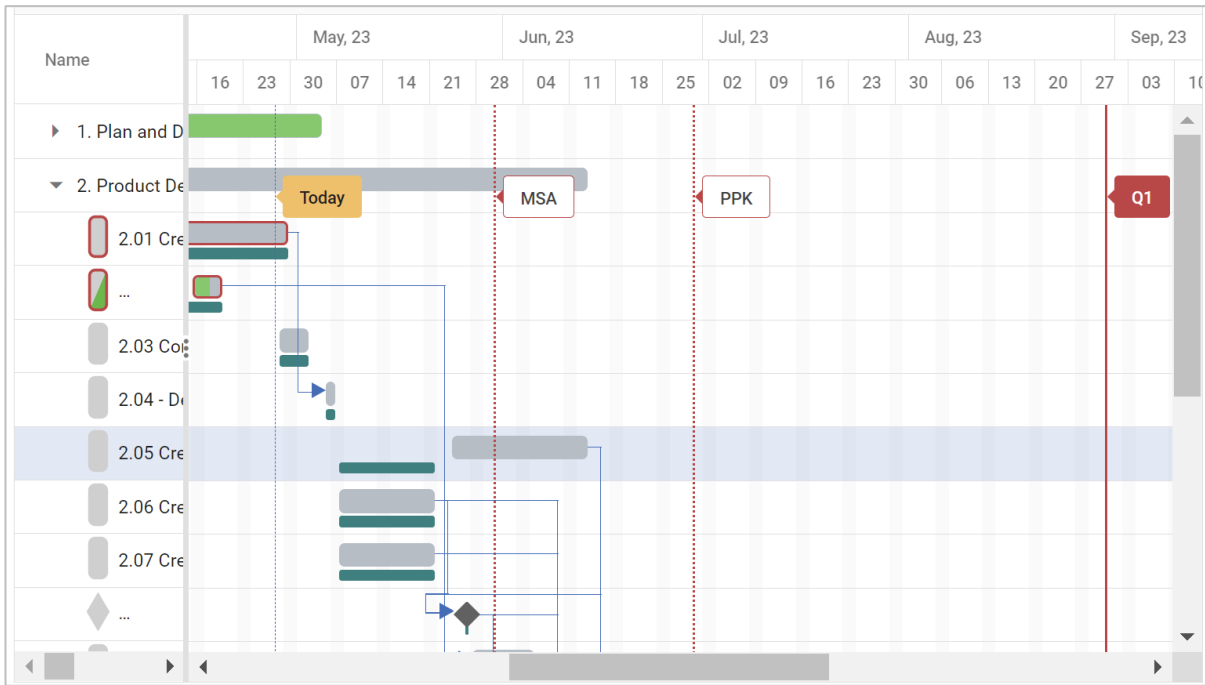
Name

May, 23 Jun, 23 Jul, 23 Aug, 23 Sep, 23

16 23 30 07 14 21 28 04 11 18 25 02 09 16 23 30 06 13 20 27 03 10

1. Plan and D

2. Product De

2.01 Cre

...

2.03 Co

2.04 - De

2.05 Cre

2.06 Cre

2.07 Cre

...

Today

MSA

PPK

Q1